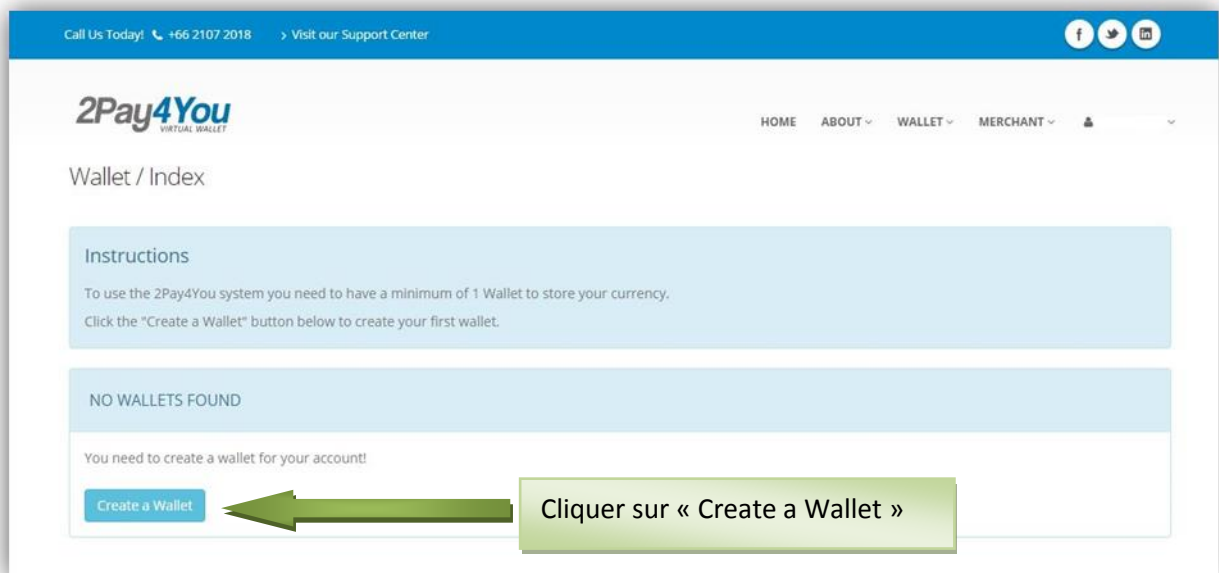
Call Us Today! +66 2107 2018 › Visit our Support Center

2Pay4You VIRTUAL WALLET

HOME ABOUT WALLET MERCHANT

Wallet / Index

Instructions

To use the 2Pay4You system you need to have a minimum of 1 Wallet to store your currency.

Click the "Create a Wallet" button below to create your first wallet.

NO WALLETS FOUND

You need to create a wallet for your account!

Create a Wallet

Cliquer sur « Create a Wallet »